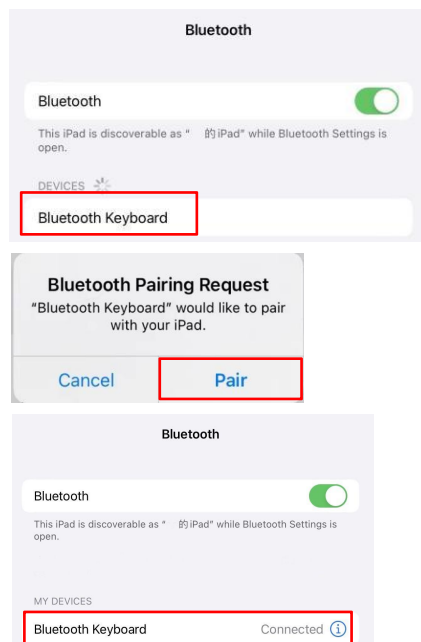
Bluetooth

Bluetooth

This iPad is discoverable as " 的iPad" while Bluetooth Settings is open.

DEVICES

Bluetooth Keyboard

Bluetooth Pairing Request

"Bluetooth Keyboard" would like to pair with your iPad.

Cancel

Pair

Bluetooth

Bluetooth

This iPad is discoverable as " 的iPad" while Bluetooth Settings is open.

MY DEVICES

Bluetooth Keyboard

Connected